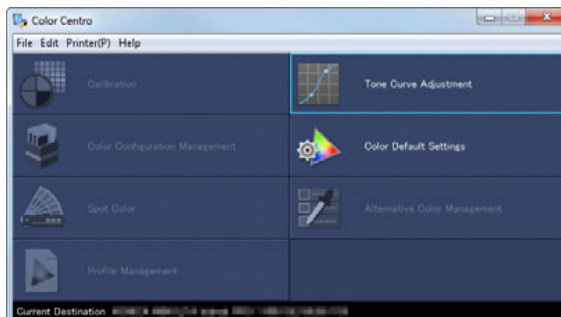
Color Centro

File Edit Printer(P) Help

Calibration

Tone Curve Adjustment

Color Configuration Management

Color Default Settings

Spot Color

Alternative Color Management

Profile Management

Current Destination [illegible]